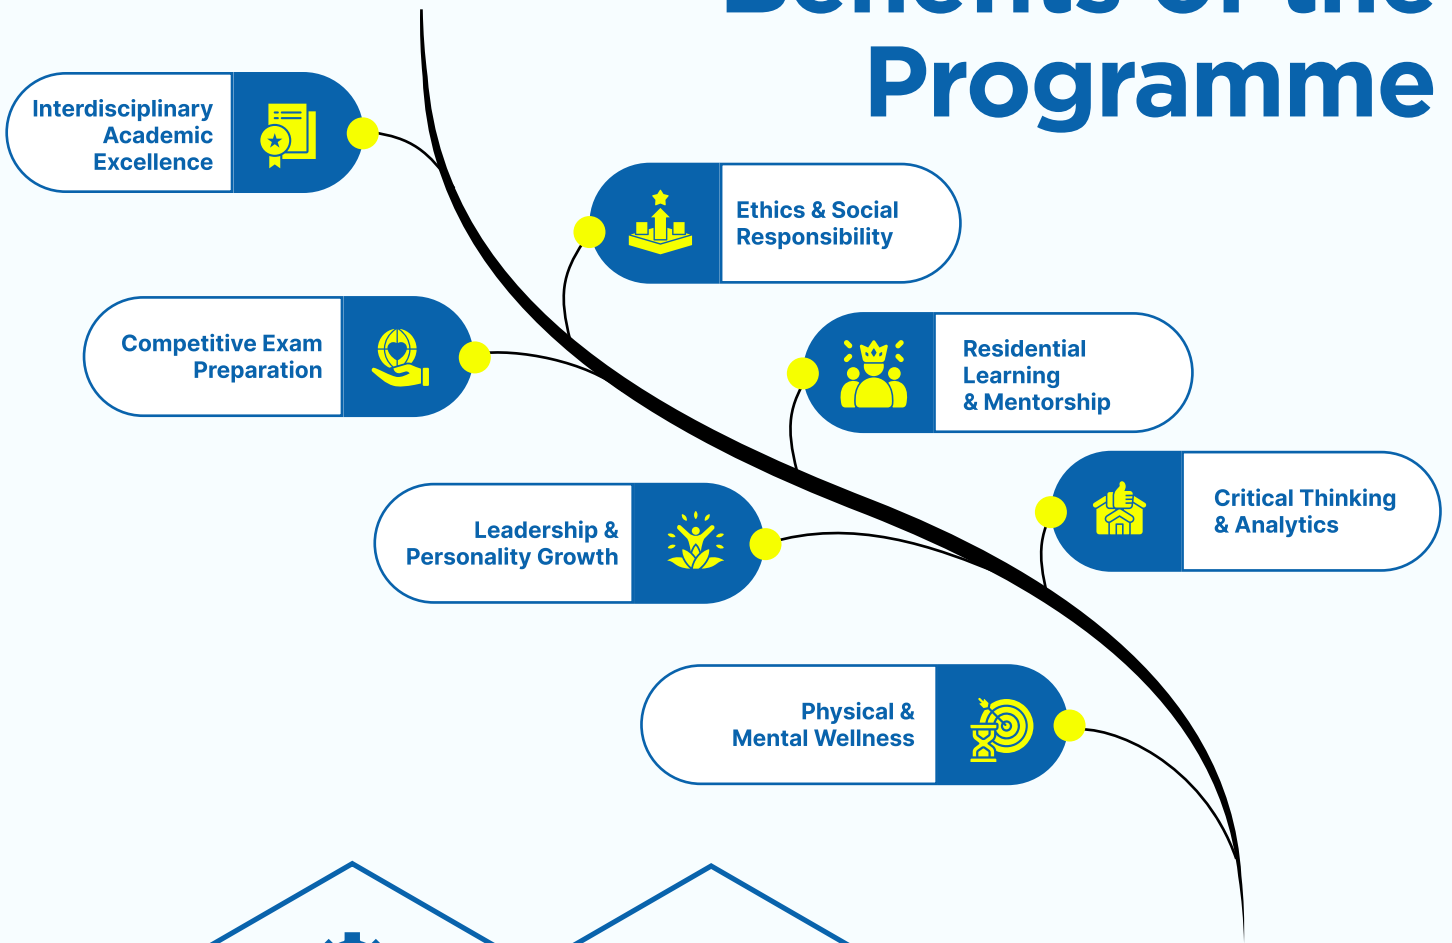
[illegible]
Programme

Interdisciplinary Academic Excellence

Ethics & Social Responsibility

Competitive Exam Preparation

Residential Learning & Mentorship

Critical Thinking & Analytics

Leadership & Personality Growth

Physical & Mental Wellness